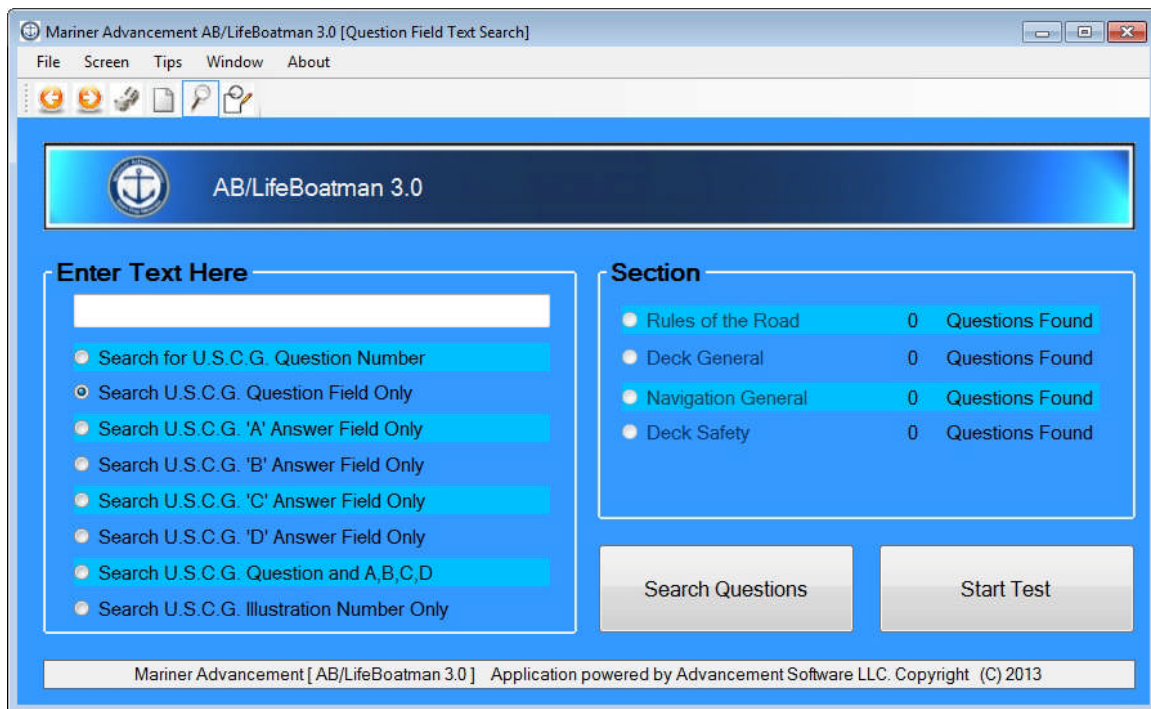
Mariner Advancement AB/LifeBoatman 3.0 [Question Field Text Search]

File Screen Tips Window About

AB/LifeBoatman 3.0

Enter Text Here

Search for U.S.C.G. Question Number
Search U.S.C.G. Question Field Only
Search U.S.C.G. 'A' Answer Field Only
Search U.S.C.G. 'B' Answer Field Only
Search U.S.C.G. 'C' Answer Field Only
Search U.S.C.G. 'D' Answer Field Only
Search U.S.C.G. Question and A,B,C,D
Search U.S.C.G. Illustration Number Only

Section

| Rules of the Road | 0 | Questions Found |
|---|---|---|
| Deck General | 0 | Questions Found |
| Navigation General | 0 | Questions Found |
| Deck Safety | 0 | Questions Found |

Search Questions

Start Test

Mariner Advancement [ AB/LifeBoatman 3.0 ] Application powered by Advancement Software LLC. Copyright (C) 2013